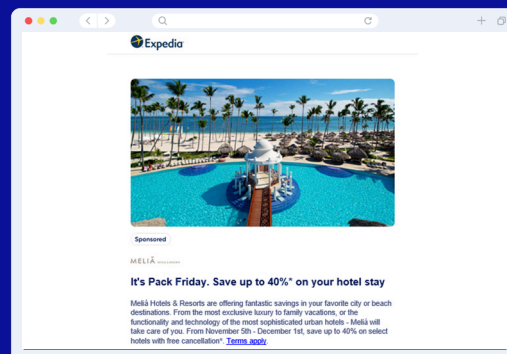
Expedia

Sponsored

MELIÃ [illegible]

It's Pack Friday. Save up to 40%* on your hotel stay

Meliá Hotels & Resorts are offering fantastic savings in your favorite city or beach destinations. From the most exclusive luxury to family vacations, or the functionality and technology of the most sophisticated urban hotels - Meliá will take care of you. From November 5th - December 1st, save up to 40% on select hotels with free cancellation*. Terms apply.